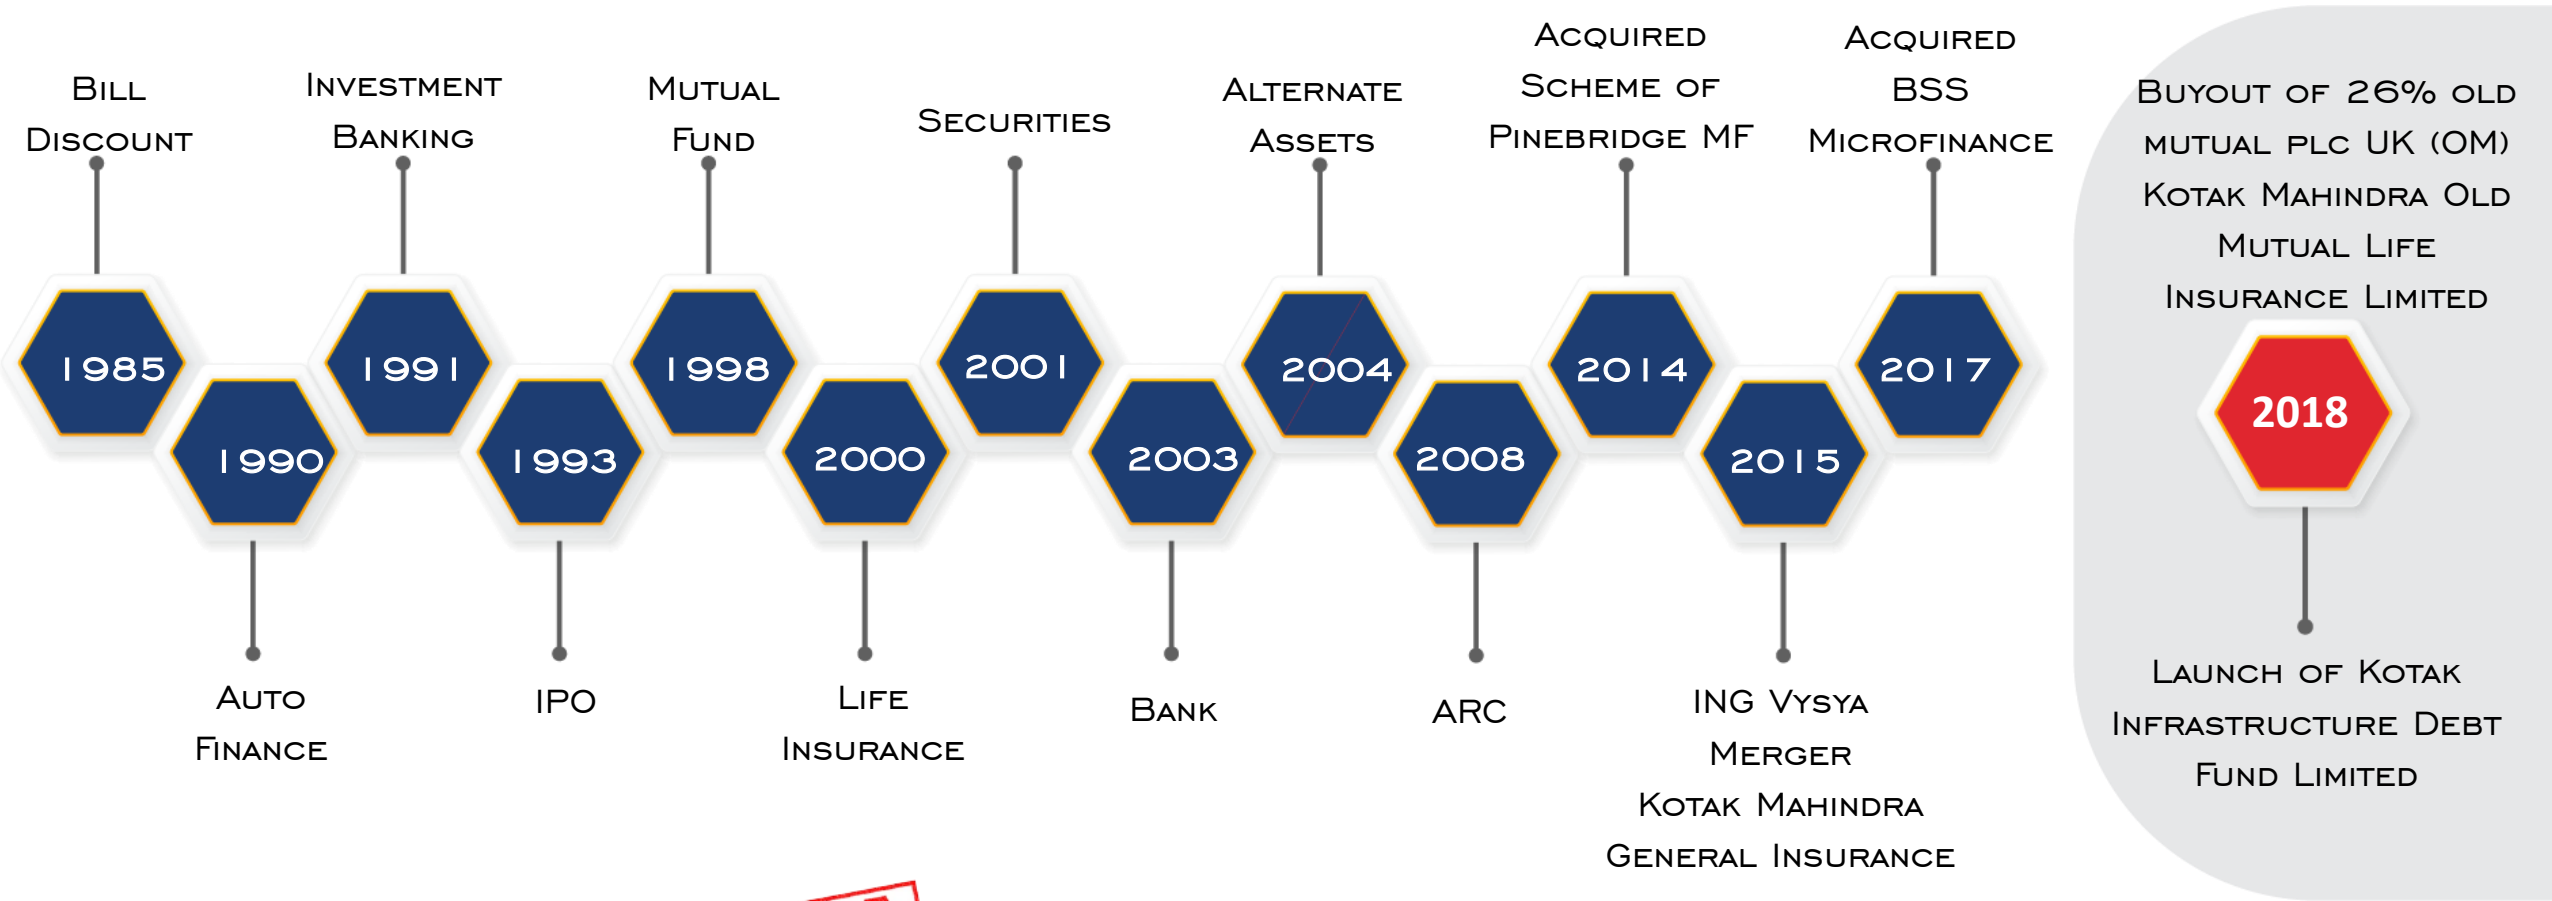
Bill Discount

1985

1990

Auto Finance

Investment Banking

1991

1993

IPO

Mutual Fund

1998

2000

Life Insurance

Securities

2001

2003

Bank

Alternate Assets

2004

2008

ARC

Acquired Scheme of Pinebridge MF

2014

2015

ING Vysya Merger Kotak Mahindra General Insurance

Acquired BSS Microfinance

2017

Buyout of 26% old mutual plc UK (OM) Kotak Mahindra Old Mutual Life Insurance Limited

2018

Launch of Kotak Infrastructure Debt Fund Limited